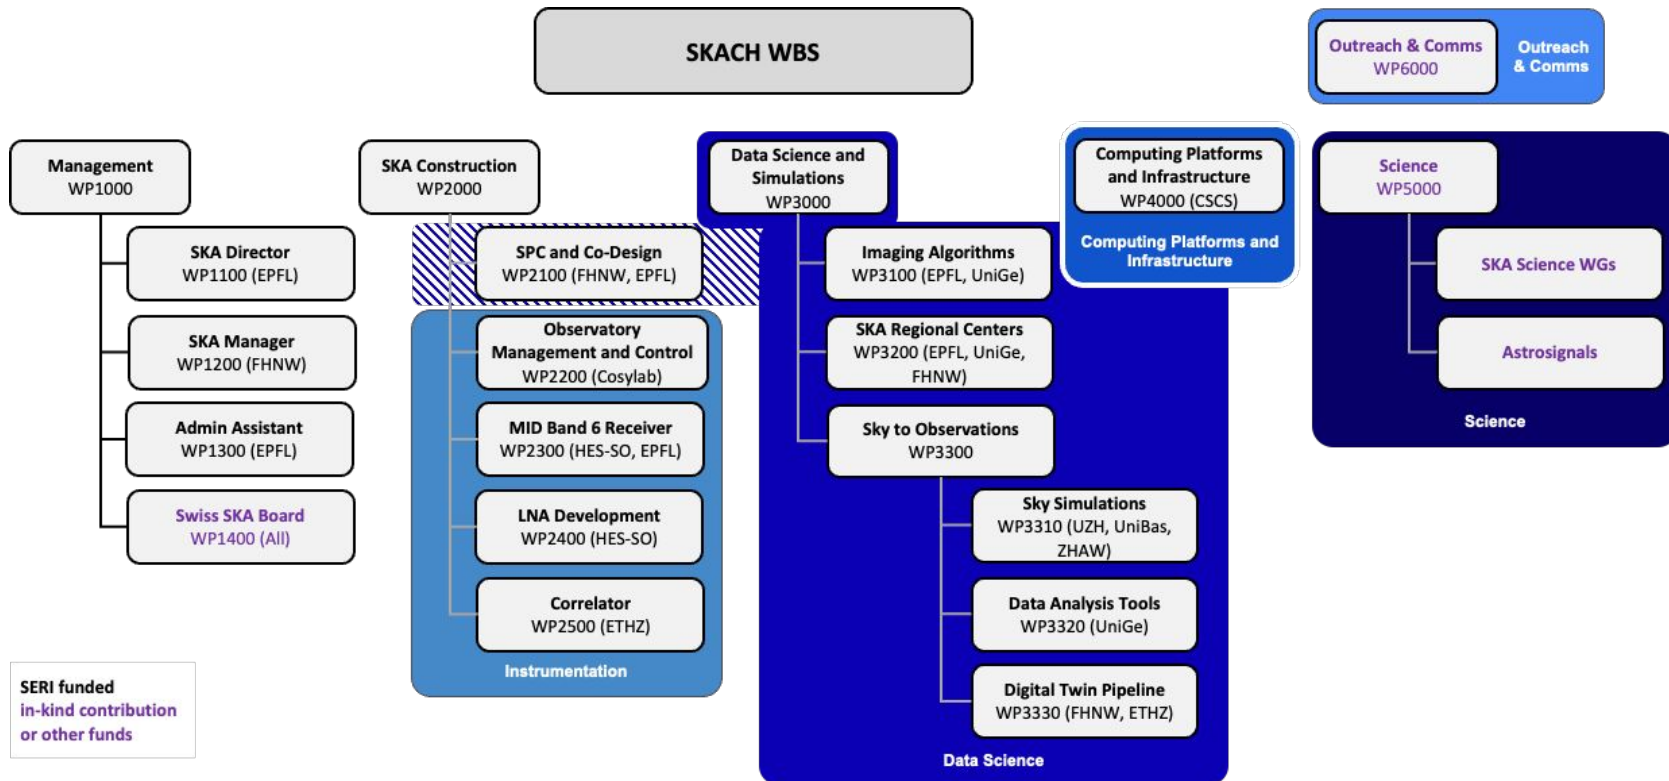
SKACH WBS

Outreach & Comms
WP6000

Outreach & Comms

Management
WP1000

SKA Director
WP1100 (EPFL)

SKA Manager
WP1200 (FHNW)

Admin Assistant
WP1300 (EPFL)

Swiss SKA Board
WP1400 (All)

SKA Construction
WP2000

SPC and Co-Design
WP2100 (FHNW, EPFL)

Observatory Management and Control
WP2200 (Cosylab)

MID Band 6 Receiver
WP2300 (HES-SO, EPFL)

LNA Development
WP2400 (HES-SO)

Correlator
WP2500 (ETHZ)

Instrumentation

Data Science and Simulations
WP3000

Imaging Algorithms
WP3100 (EPFL, UniGe)

SKA Regional Centers
WP3200 (EPFL, UniGe, FHNW)

Sky to Observations
WP3300

Sky Simulations
WP3310 (UZH, UniBas, ZHAW)

Data Analysis Tools
WP3320 (UniGe)

Digital Twin Pipeline
WP3330 (FHNW, ETHZ)

Data Science

Computing Platforms and Infrastructure
WP4000 (CSCS)

Computing Platforms and Infrastructure

Science
WP5000

SKA Science WGs

Astrosignals

Science

SERI funded
in-kind contribution
or other funds